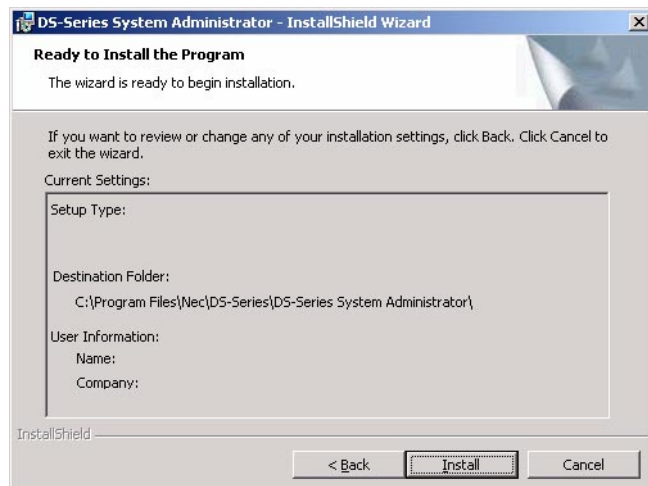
DS-Series System Administrator - InstallShield Wizard

Ready to Install the Program

The wizard is ready to begin installation.

If you want to review or change any of your installation settings, click Back. Click Cancel to exit the wizard.

Current Settings:

Setup Type:

Destination Folder:

C:\Program Files\Nec\DS-Series\DS-Series System Administrator\

User Information:

Name:

Company:

InstallShield

< Back

Install

Cancel